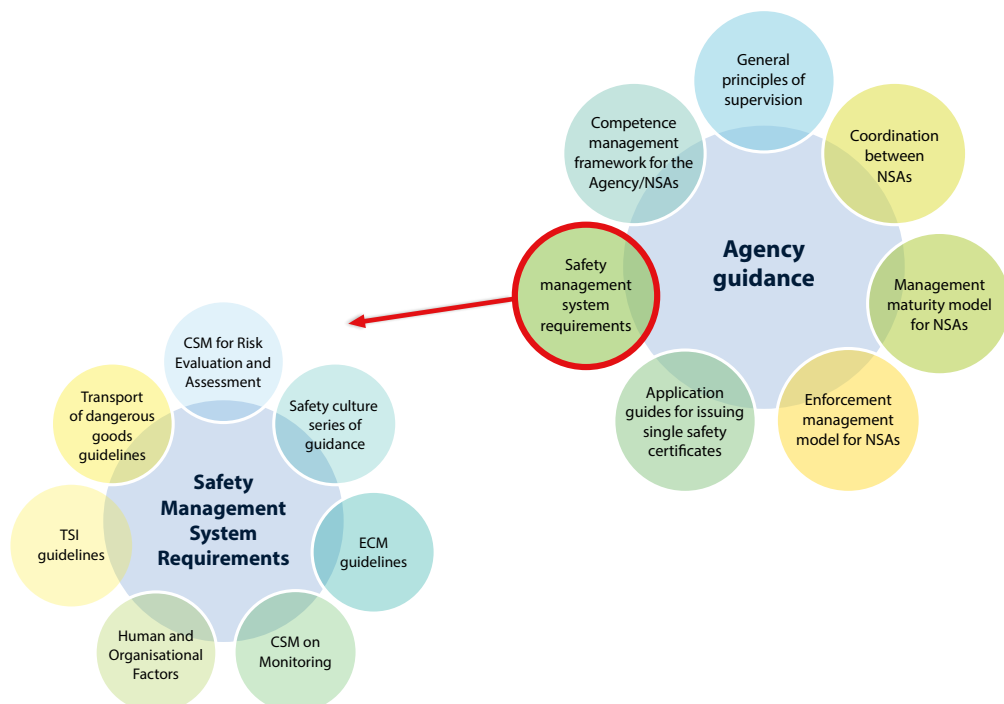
General principles of supervision

Competence management framework for the Agency/NSAs

Coordination between NSAs

Agency guidance

Safety management system requirements

Management maturity model for NSAs

Application guides for issuing single safety certificates

Enforcement management model for NSAs

CSM for Risk Evaluation and Assessment

Transport of dangerous goods guidelines

Safety culture series of guidance

Safety Management System Requirements

TSI guidelines

ECM guidelines

Human and Organisational Factors

CSM on Monitoring